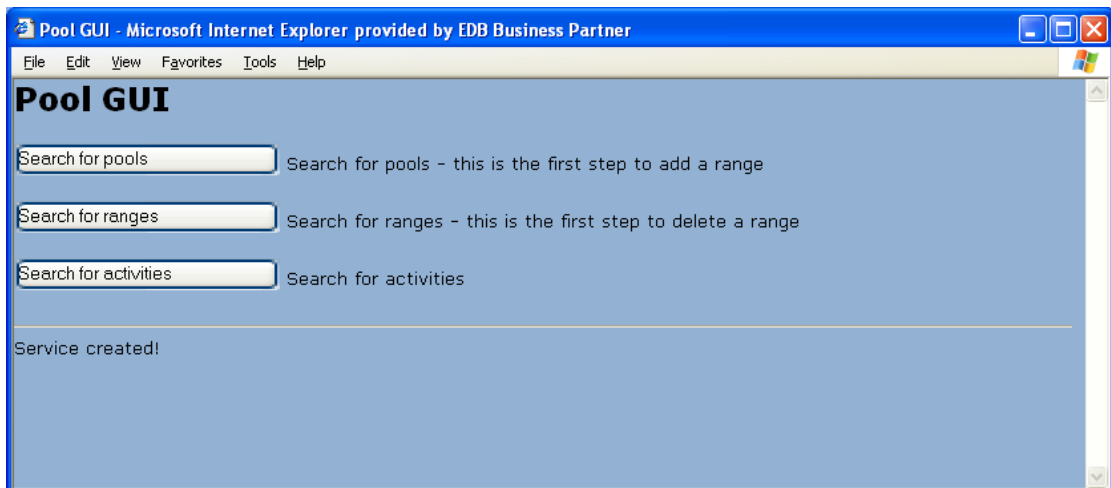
Pool GUI - Microsoft Internet Explorer provided by EDB Business Partner

File Edit View Favorites Tools Help

Pool GUI

Search for pools Search for pools - this is the first step to add a range

Search for ranges Search for ranges - this is the first step to delete a range

Search for activities Search for activities

Service created!